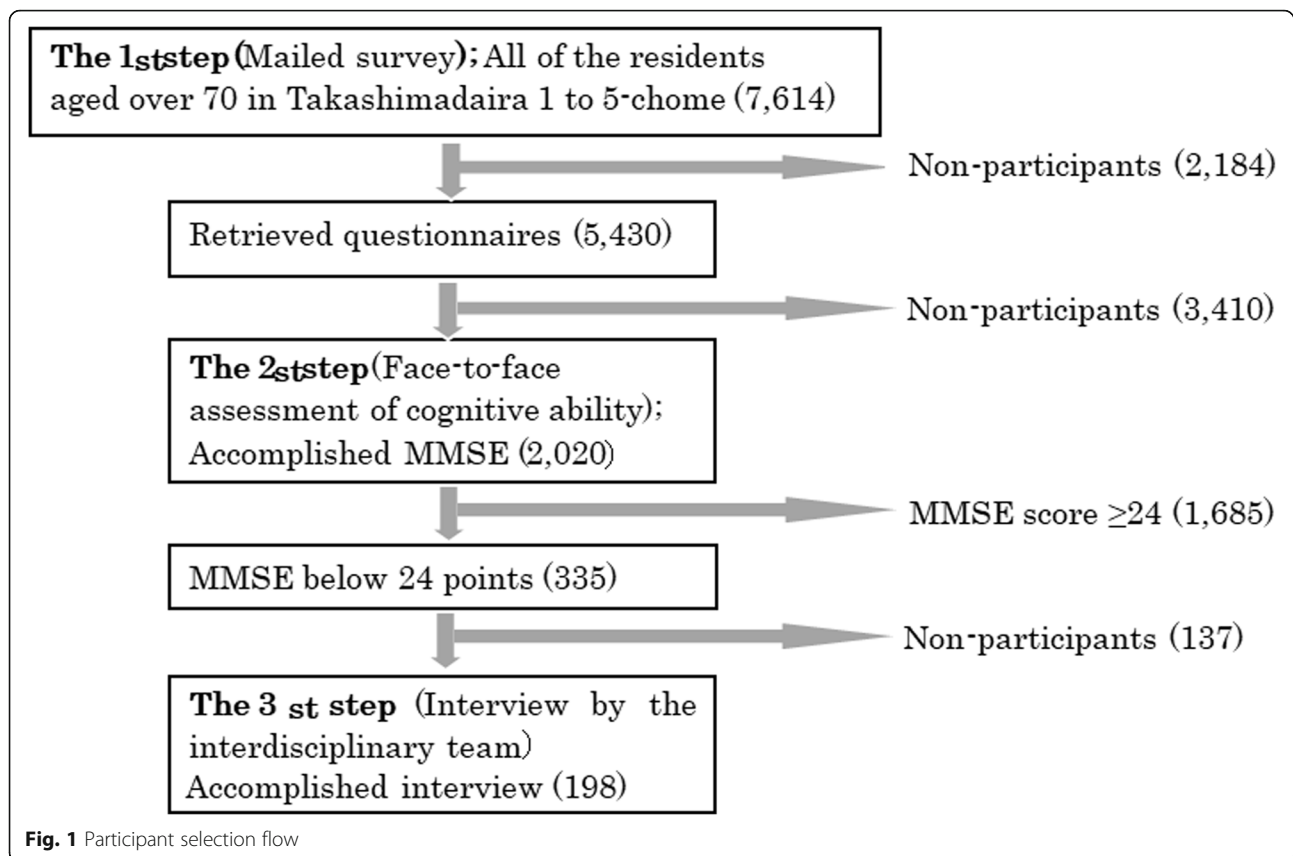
The 1ststep(Mailed survey); All of the residents aged over 70 in Takashimadaira 1 to 5-chome (7,614)

Non-participants (2,184)

Retrieved questionnaires (5,430)

Non-participants (3,410)

The 2ststep(Face-to-face assessment of cognitive ability); Accomplished MMSE (2,020)

MMSE score $\geq$24 (1,685)

MMSE below 24 points (335)

Non-participants (137)

The 3 st step (Interview by the interdisciplinary team) Accomplished interview (198)

Fig. 1 Participant selection flow